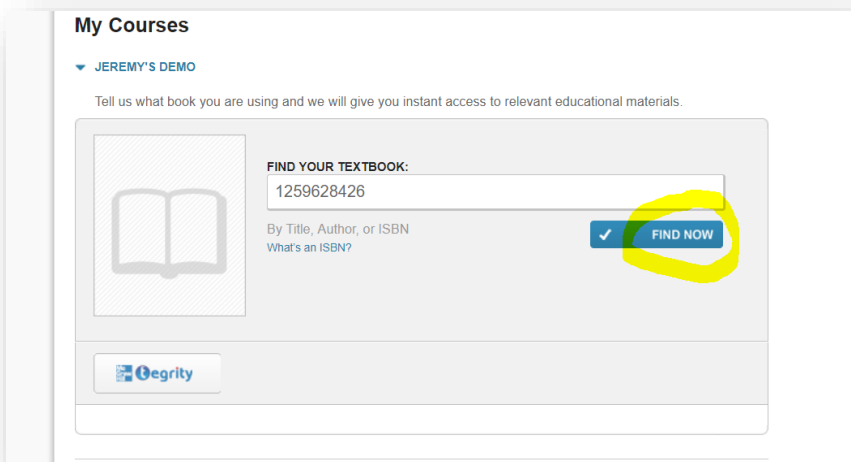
My Courses

JEREMY'S DEMO

Tell us what book you are using and we will give you instant access to relevant educational materials.

FIND YOUR TEXTBOOK:

1259628426

By Title, Author, or ISBN

What's an ISBN?

FIND NOW

tegrity